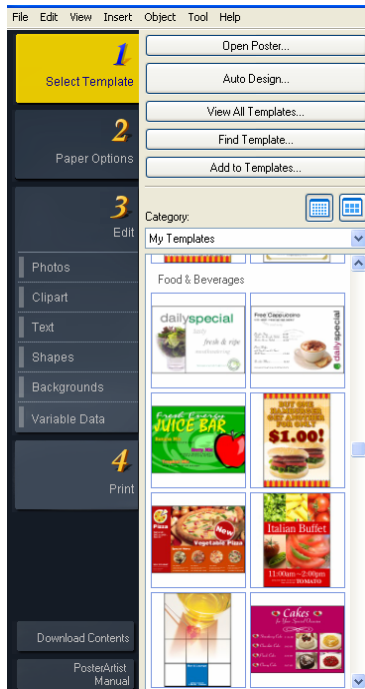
File Edit View Insert Object Tool Help

1
Select Template

2
Paper Options

3
Edit

Photos
Clipart
Text
Shapes
Backgrounds
Variable Data

4
Print

Download Contents
PosterArtist Manual

Open Poster...
Auto Design...
View All Templates...
Find Template...
Add to Templates...

Category:
My Templates

Food & Beverages

dailyspecial
fresh & ripe

Free Cappuccino
dailyspecial

JUICE BAR

$1.00!

Pizza
Vegetable Pizza

Italian Buffet
11:00am - 2:00pm

Cakes